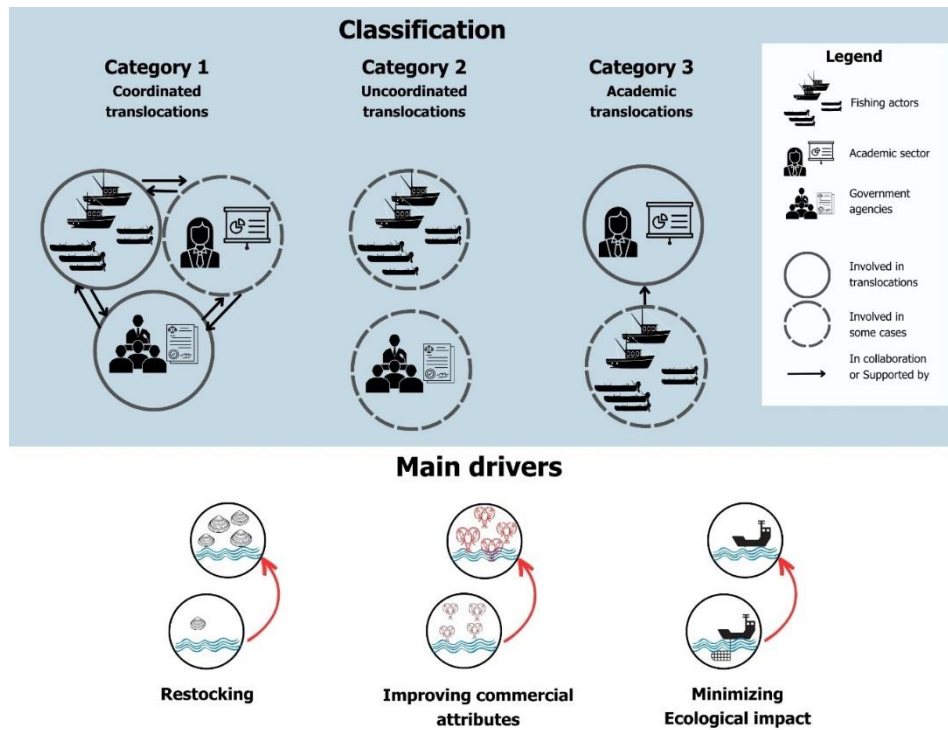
Classification

Category 1
Coordinated translocations

Category 2
Uncoordinated translocations

Category 3
Academic translocations

Legend
Fishing actors
Academic sector
Government agencies
Involved in translocations
Involved in some cases
In collaboration or Supported by

Main drivers

Restocking

Improving commercial attributes

Minimizing Ecological impact